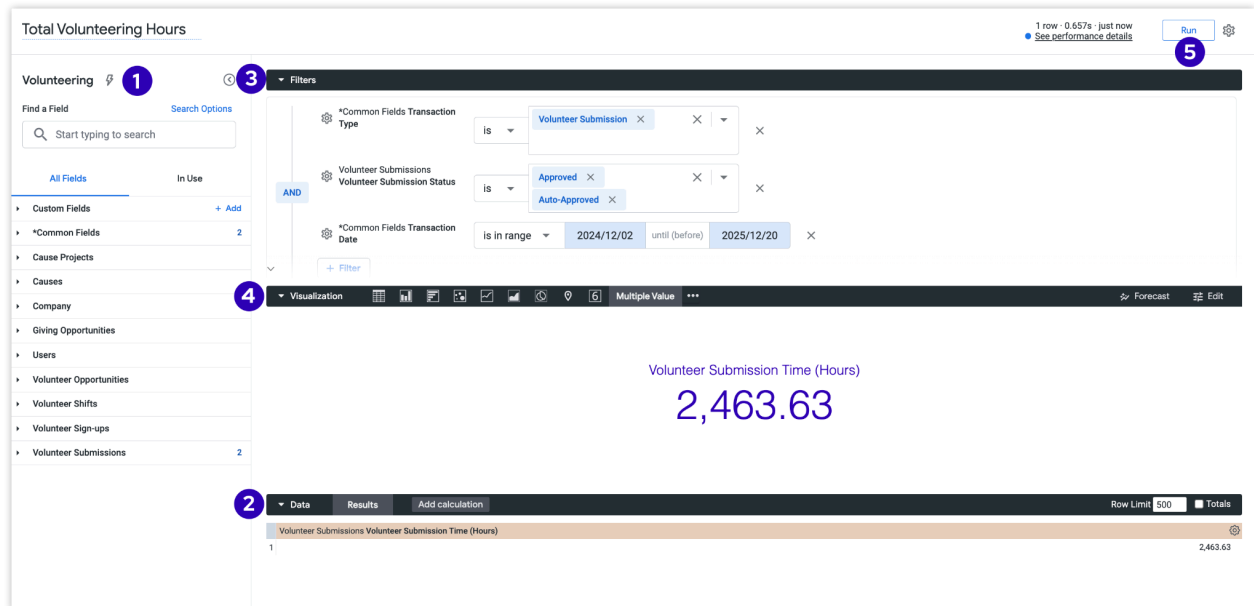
Total Volunteering Hours

1 row · 0.657s · just now
See performance details

Run

5

Volunteering

1

3

Filters

Find a Field

Search Options

Start typing to search

All Fields

In Use

Custom Fields

+ Add

*Common Fields

2

Cause Projects

Causes

Company

Giving Opportunities

Users

Volunteer Opportunities

Volunteer Shifts

Volunteer Sign-ups

Volunteer Submissions

2

*Common Fields Transaction Type

is

Volunteer Submission

AND

Volunteer Submissions Volunteer Submission Status

is

Approved

Auto-Approved

*Common Fields Transaction Date

is in range

2024/12/02

until (before)

2025/12/20

+ Filter

4

Visualization

6

Multiple Value

•••

Forecast

Edit

Volunteer Submission Time (Hours)

2,463.63

2

Data

Results

Add calculation

Row Limit 500

Totals

Volunteer Submissions Volunteer Submission Time (Hours)

1

2,463.63